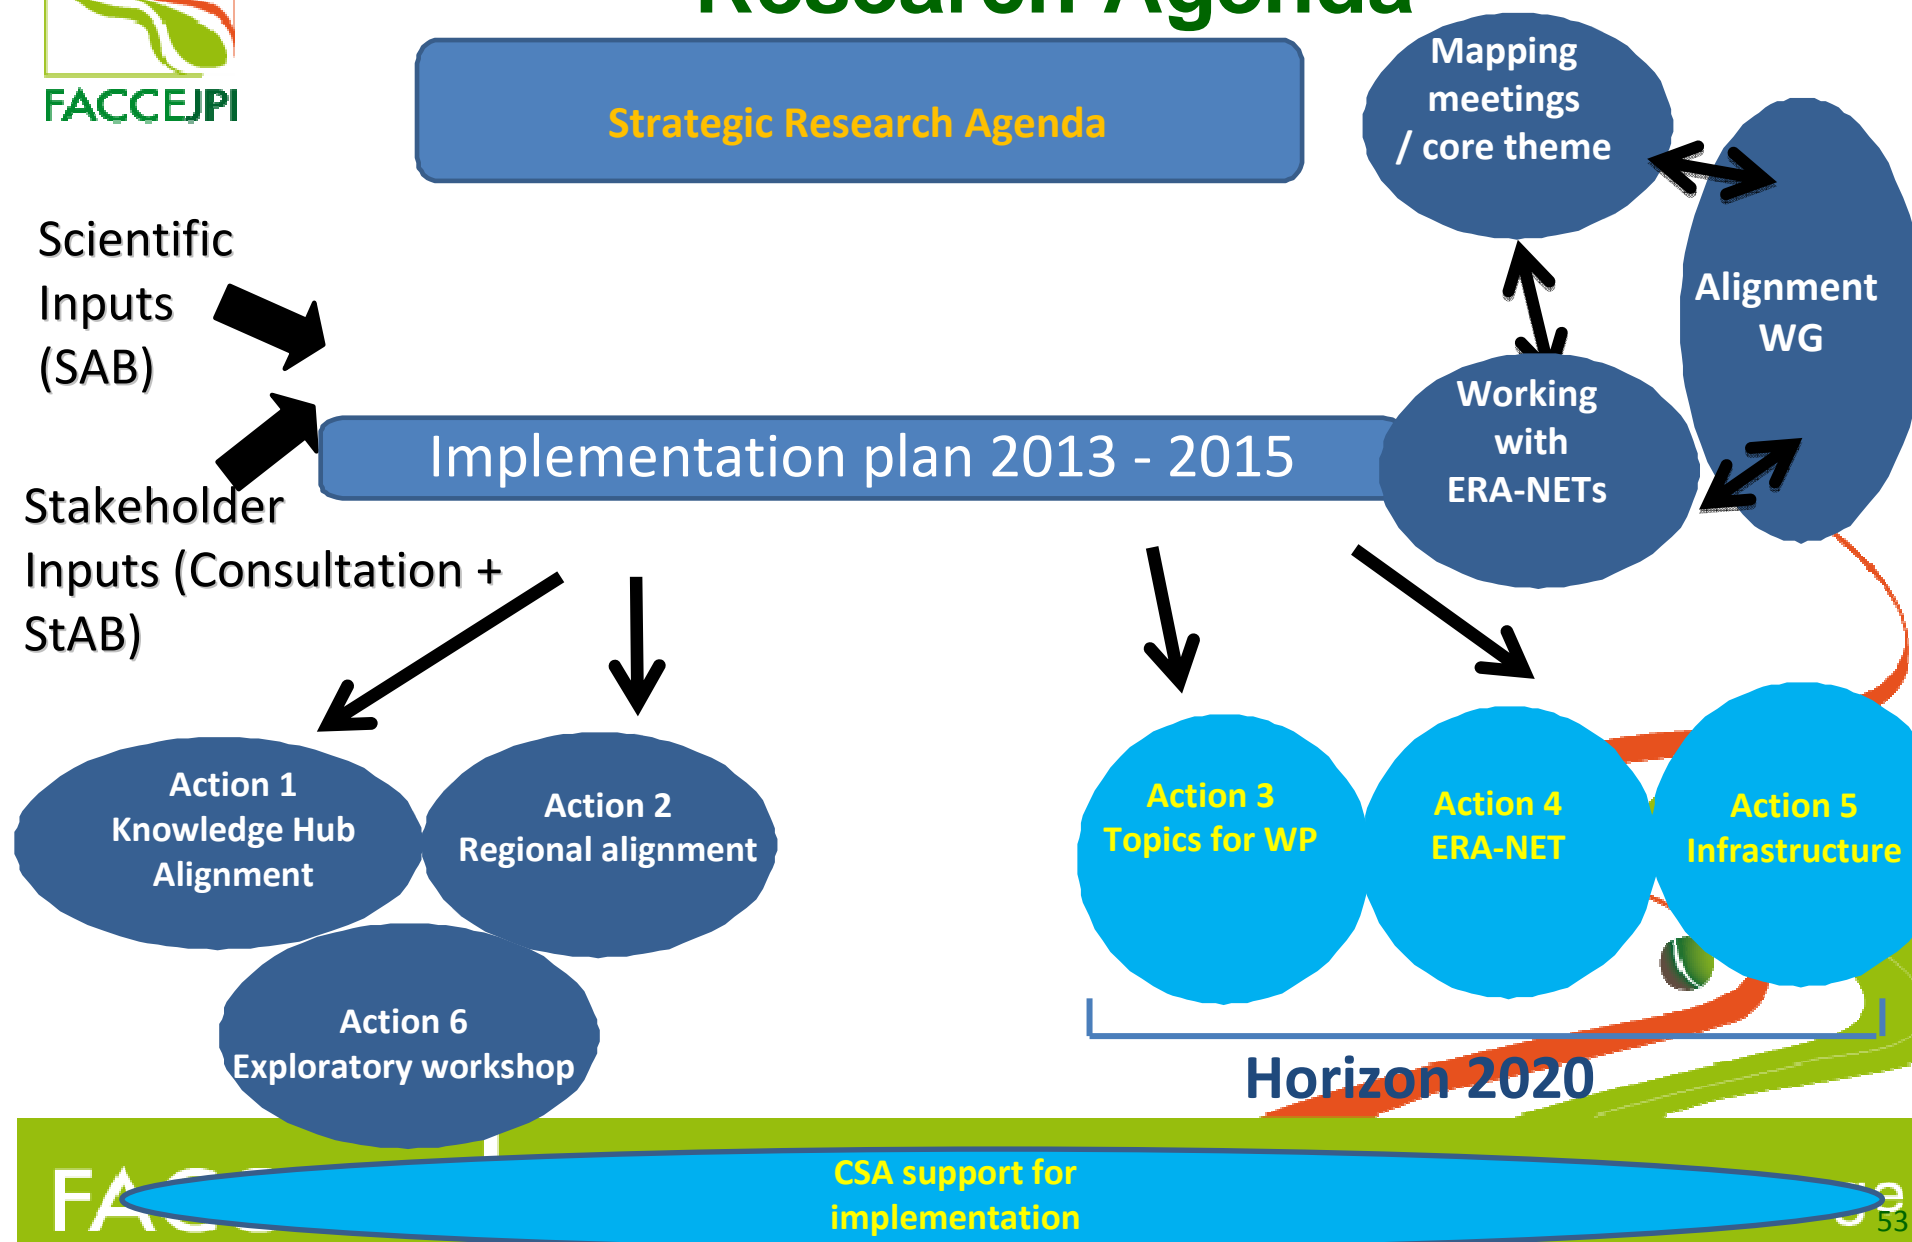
FACCEJPI

Research Agenda

Strategic Research Agenda

Mapping meetings / core theme

Alignment WG

Scientific Inputs (SAB)

Working with ERA-NETs

Implementation plan 2013 - 2015

Stakeholder Inputs (Consultation + StAB)

Action 1
Knowledge Hub Alignment

Action 2
Regional alignment

Action 6
Exploratory workshop

Action 3
Topics for WP

Action 4
ERA-NET

Action 5
Infrastructure

Horizon 2020

CSA support for implementation

53